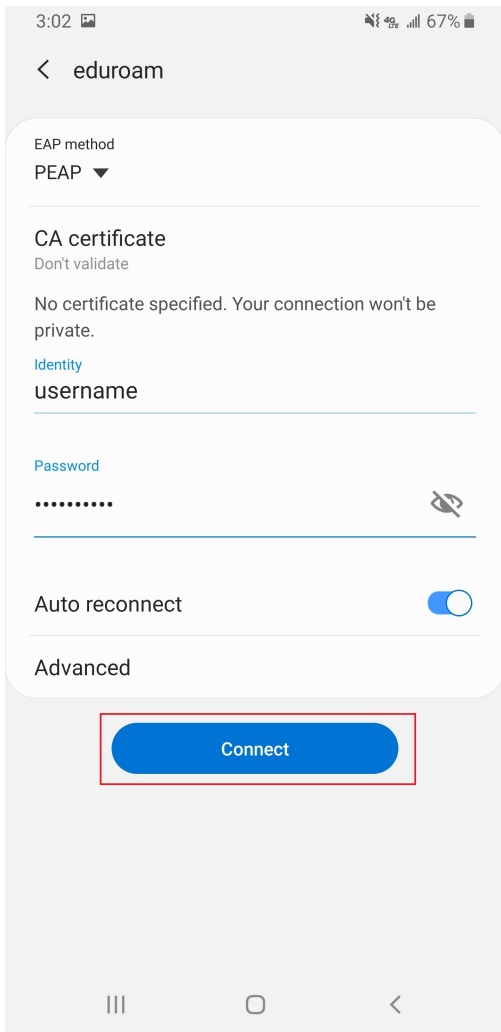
3:02 4G LTE 67%

eduroam

EAP method
PEAP

CA certificate
Don't validate

No certificate specified. Your connection won't be private.

Identity
username

Password
••••••••••

Auto reconnect

Advanced

Connect